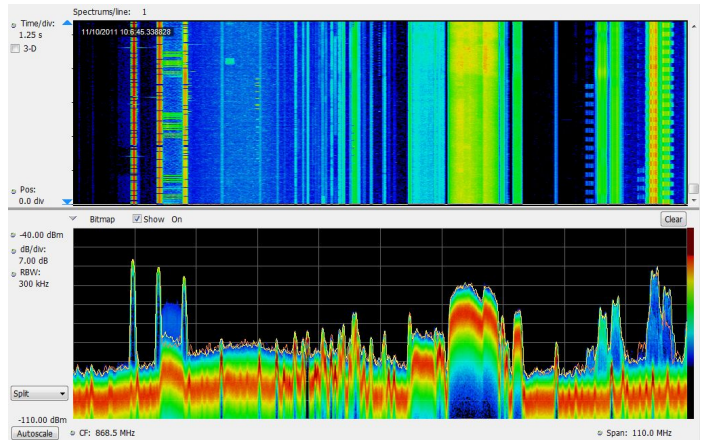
Spectrums/line: 1

Time/div:
1.25 s

3-D

11/10/2011 10:6:45.338828

Pos:
0.0 div

Bitmap
Show On
Clear

-40.00 dBm
dB/div:
7.00 dB
RBW:
300 kHz

Split

-110.00 dBm

Autoscale
CF: 868.5 MHz
Span: 110.0 MHz